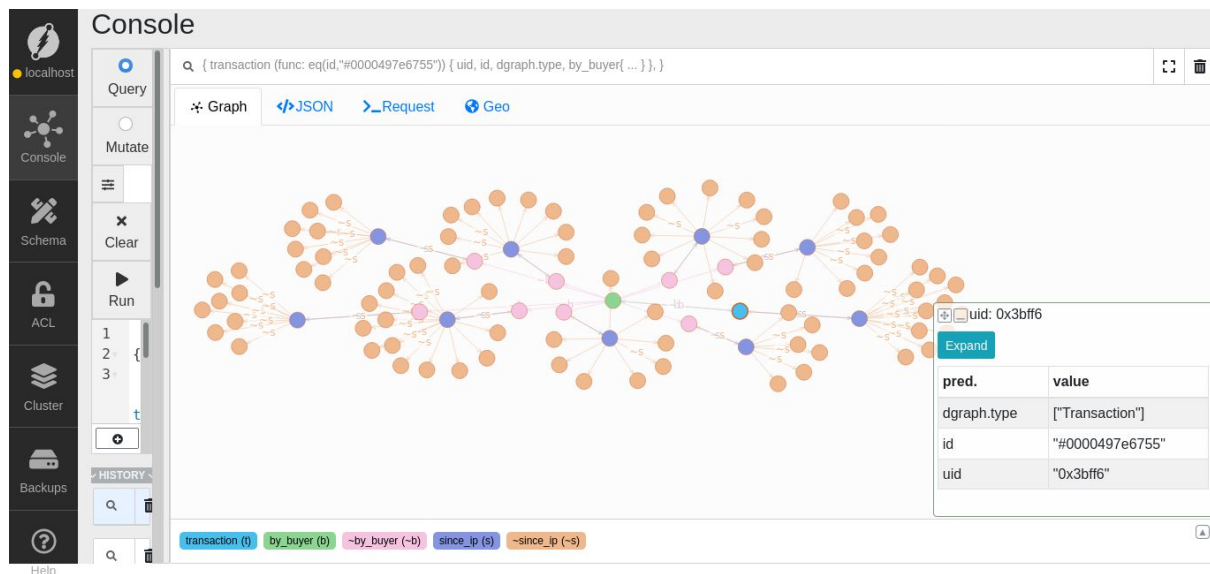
localhost
Console
Schema
ACL
Cluster
Backups
Help

Console

Query
Mutate
Clear
Run

1
2 {
3
t

HISTORY

{ transaction (func: eq(id,"#0000497e6755")) { uid, id, dgraph.type, by_buyer{ ... } }, }

Graph
JSON
Request
Geo

uid: 0x3bff6
Expand

| pred. | value |
|---|---|
| dgraph.type | ["Transaction"] |
| id | "#0000497e6755" |
| uid | "0x3bff6" |

transaction (t)
by_buyer (b)
~by_buyer (~b)
since_ip (s)
~since_ip (~s)